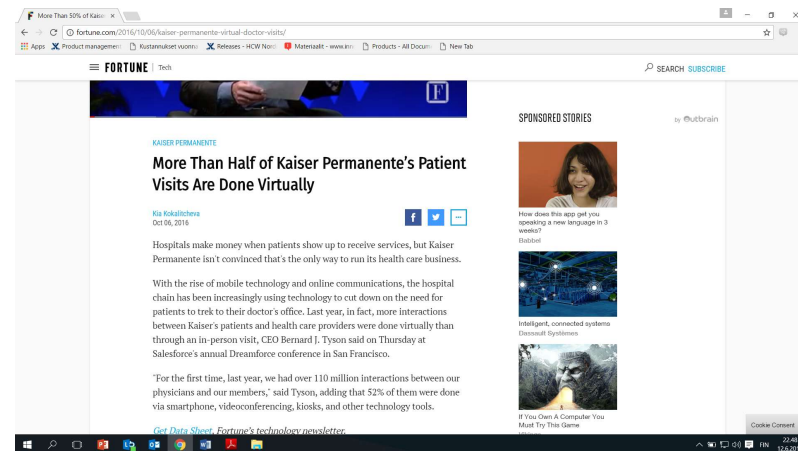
More Than 50% of Kaise ×

fortune.com/2016/10/06/kaiser-permanente-virtual-doctor-visits/

Apps Product management Kustannukset vuonna Releases - HCW Nord Materiaalit - www.inv Products - All Docum New Tab

FORTUNE | Tech

SEARCH SUBSCRIBE

KAISER PERMANENTE

More Than Half of Kaiser Permanente's Patient Visits Are Done Virtually

Kia Kokalitcheva
Oct 06, 2016

Hospitals make money when patients show up to receive services, but Kaiser Permanente isn't convinced that's the only way to run its health care business.

With the rise of mobile technology and online communications, the hospital chain has been increasingly using technology to cut down on the need for patients to trek to their doctor's office. Last year, in fact, more interactions between Kaiser's patients and health care providers were done virtually than through an in-person visit, CEO Bernard J. Tyson said on Thursday at Salesforce's annual Dreamforce conference in San Francisco.

"For the first time, last year, we had over 110 million interactions between our physicians and our members," said Tyson, adding that 52% of them were done via smartphone, videoconferencing, kiosks, and other technology tools.

Get Data Sheet, Fortune's technology newsletter.

SPONSORED STORIES

by Outbrain

How does this app get you speaking a new language in 3 weeks?
Babbel

Intelligent, connected systems
Dassault Systèmes

If You Own A Computer You Must Try This Game

Cookie Consent

FIN 22.48 12.6.20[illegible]